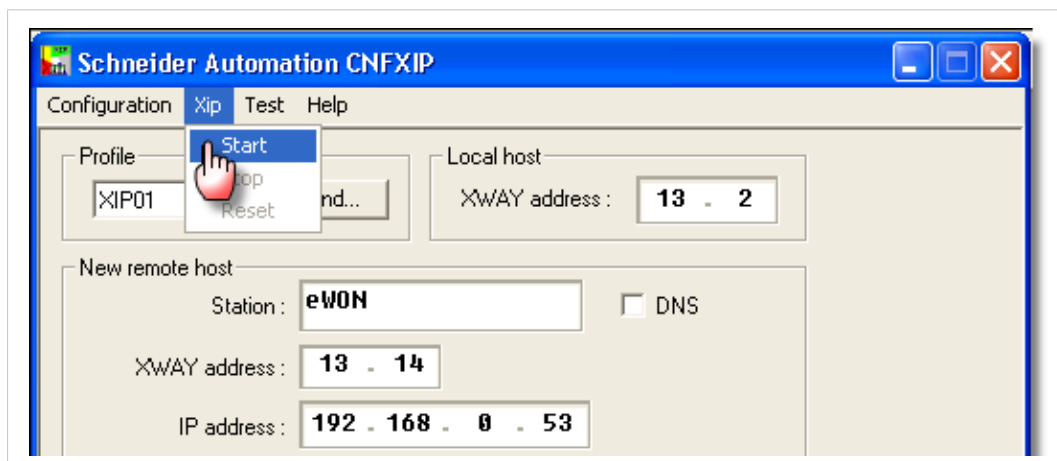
Schneider Automation CNFXIP

Configuration Xip Test Help

Start
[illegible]op
Reset

Profile
XIP01
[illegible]nd...

Local host
XWAY address : 13 . 2

New remote host
Station : eWON
DNS
XWAY address : 13 . 14
IP address : 192 . 168 . 0 . 53